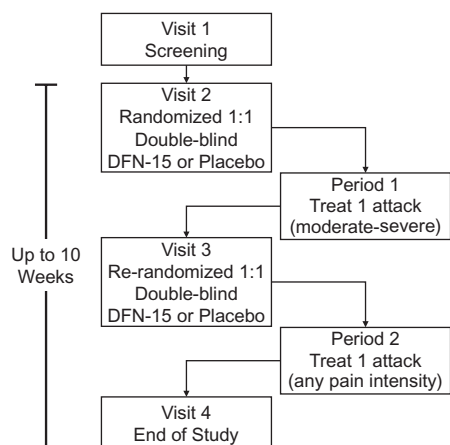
Visit 1
Screening

Visit 2
Randomized 1:1
Double-blind
DFN-15 or Placebo

Period 1
Treat 1 attack
(moderate-severe)

Up to 10 Weeks

Visit 3
Re-randomized 1:1
Double-blind
DFN-15 or Placebo

Period 2
Treat 1 attack
(any pain intensity)

Visit 4
End of Study